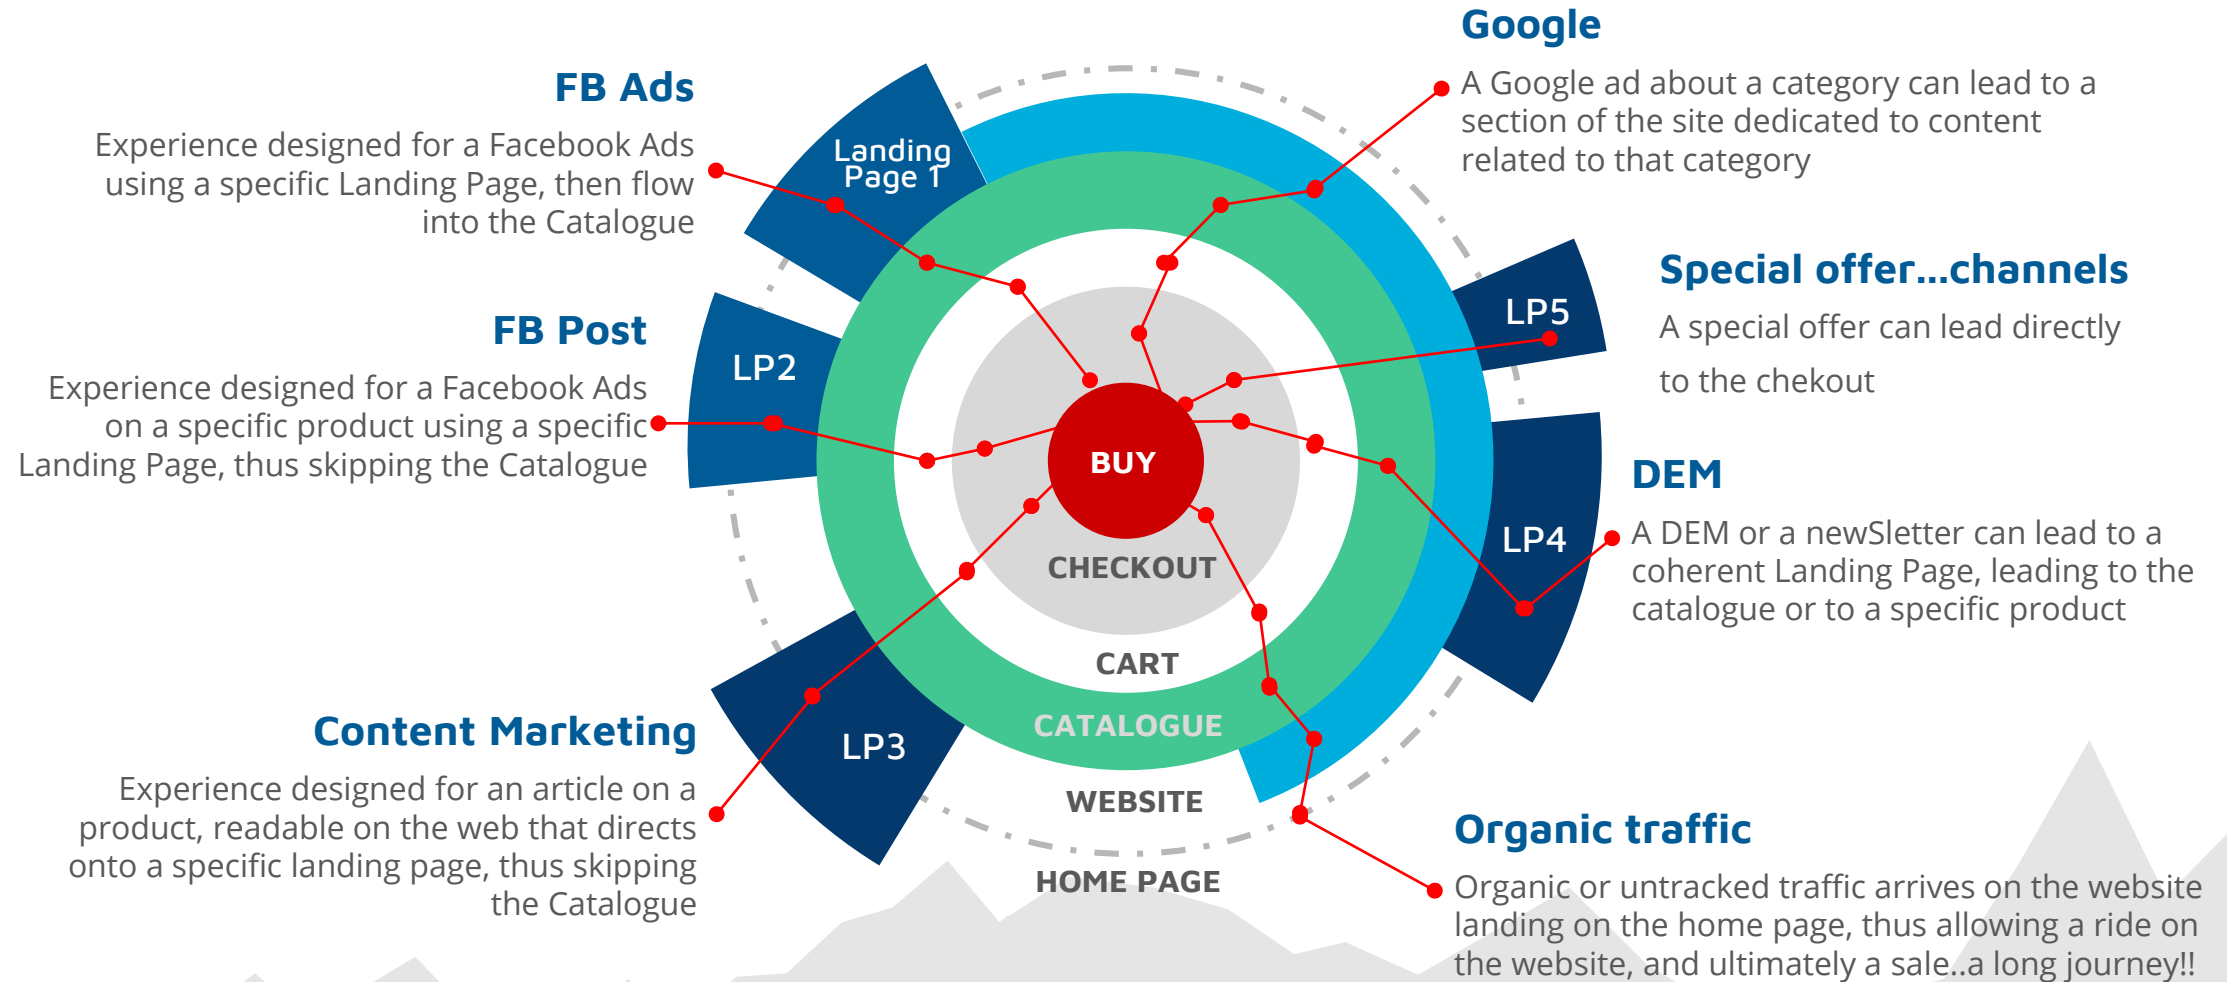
FB Ads

Experience designed for a Facebook Ads using a specific Landing Page, then flow into the Catalogue

FB Post

Experience designed for a Facebook Ads on a specific product using a specific Landing Page, thus skipping the Catalogue

Content Marketing

Experience designed for an article on a product, readable on the web that directs onto a specific landing page, thus skipping the Catalogue

Google

A Google ad about a category can lead to a section of the site dedicated to content related to that category

Special offer…channels

A special offer can lead directly to the chekout

DEM

A DEM or a newSletter can lead to a coherent Landing Page, leading to the catalogue or to a specific product

Organic traffic

Organic or untracked traffic arrives on the website landing on the home page, thus allowing a ride on the website, and ultimately a sale..a long journey!!

Landing Page 1

LP2

LP3

LP4

LP5

BUY

CHECKOUT

CART

CATALOGUE

WEBSITE

HOME PAGE